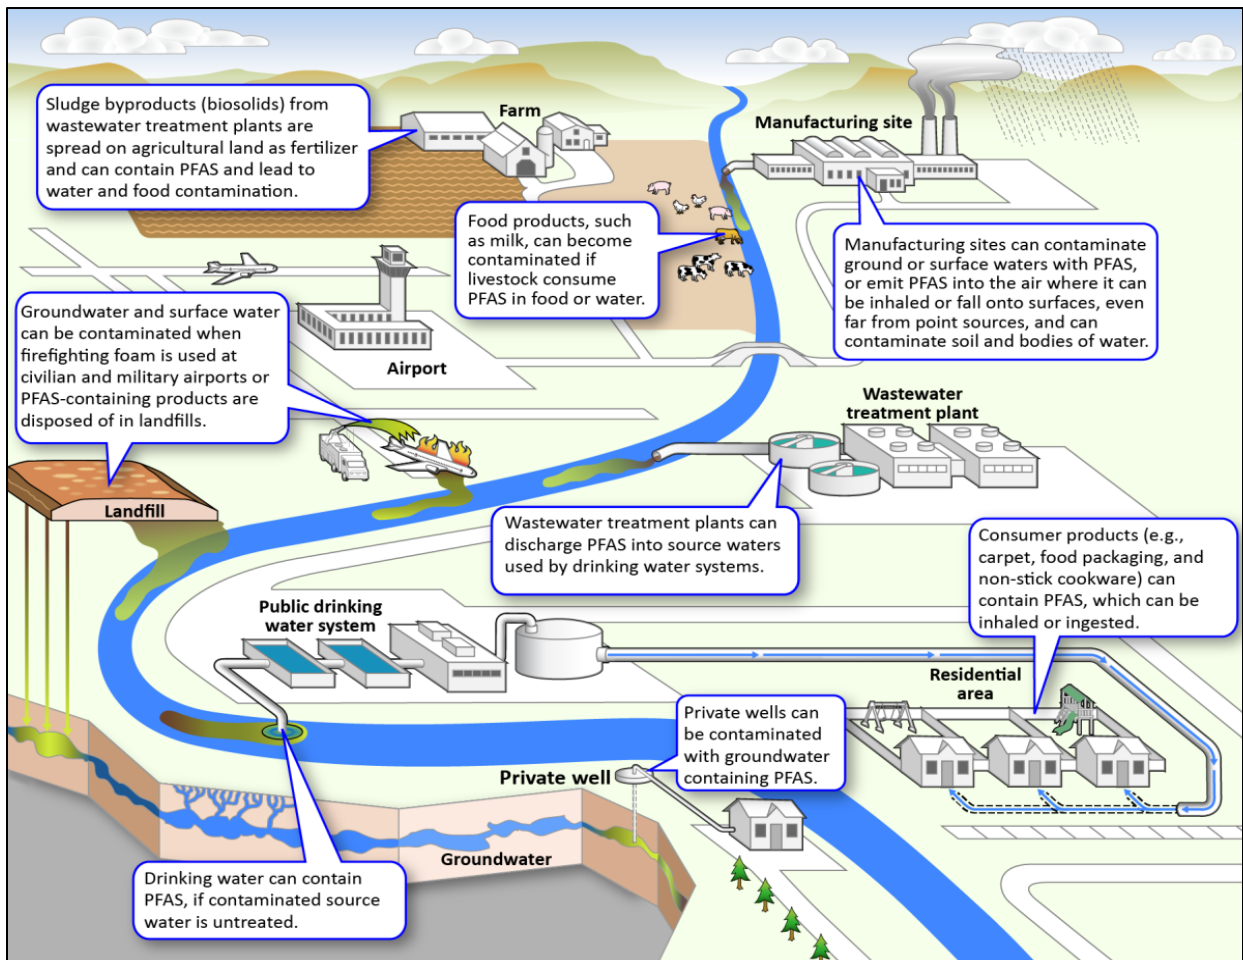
Sludge byproducts (biosolids) from wastewater treatment plants are spread on agricultural land as fertilizer and can contain PFAS and lead to water and food contamination.

Farm

Manufacturing site

Food products, such as milk, can become contaminated if livestock consume PFAS in food or water.

Manufacturing sites can contaminate ground or surface waters with PFAS, or emit PFAS into the air where it can be inhaled or fall onto surfaces, even far from point sources, and can contaminate soil and bodies of water.

Groundwater and surface water can be contaminated when firefighting foam is used at civilian and military airports or PFAS-containing products are disposed of in landfills.

Airport

Wastewater treatment plant

Landfill

Wastewater treatment plants can discharge PFAS into source waters used by drinking water systems.

Consumer products (e.g., carpet, food packaging, and non-stick cookware) can contain PFAS, which can be inhaled or ingested.

Public drinking water system

Residential area

Private wells can be contaminated with groundwater containing PFAS.

Private well

Groundwater

Drinking water can contain PFAS, if contaminated source water is untreated.